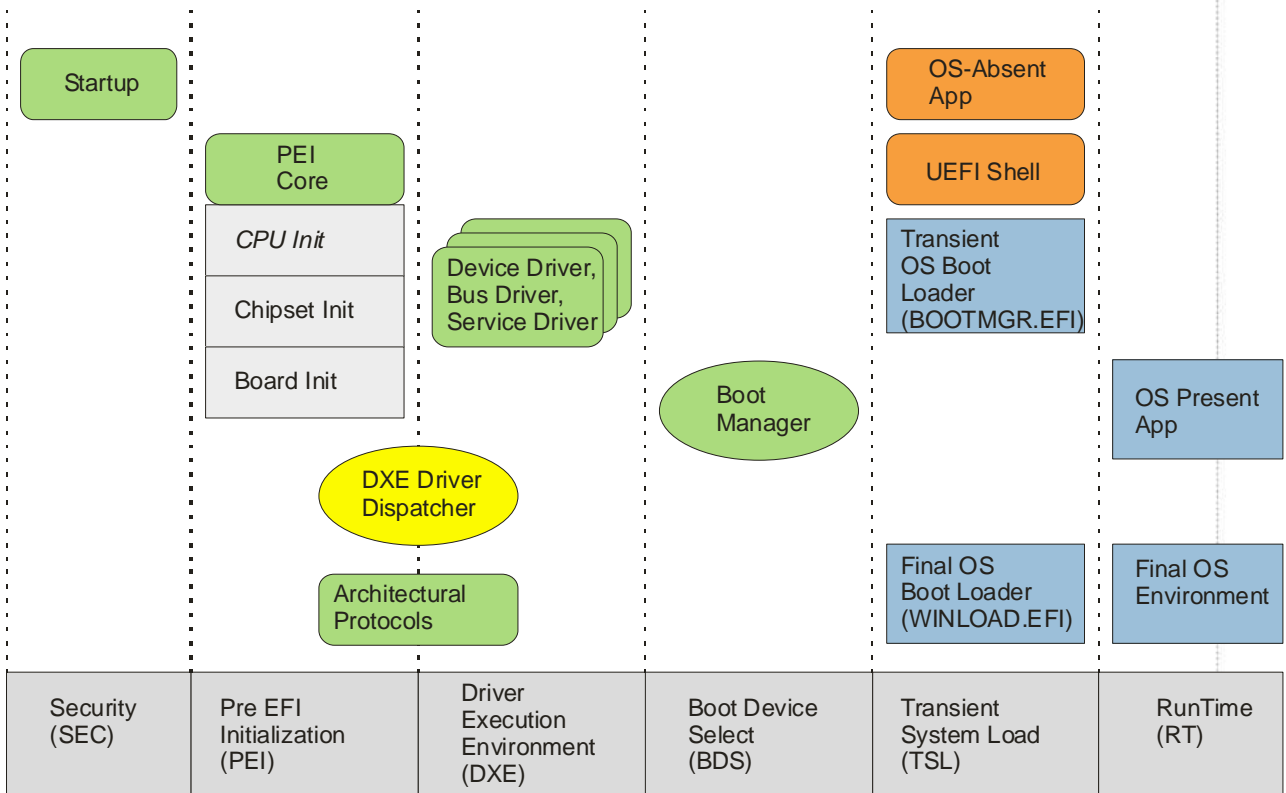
Startup

PEI Core

CPU Init

Chipset Init

Board Init

Device Driver, Bus Driver, Service Driver

DXE Driver Dispatcher

Architectural Protocols

Boot Manager

OS-Absent App

UEFI Shell

Transient OS Boot Loader (BOOTMGR.EFI)

Final OS Boot Loader (WINLOAD.EFI)

OS Present App

Final OS Environment

Security (SEC)

Pre EFI Initialization (PEI)

Driver Execution Environment (DXE)

Boot Device Select (BDS)

Transient System Load (TSL)

RunTime (RT)